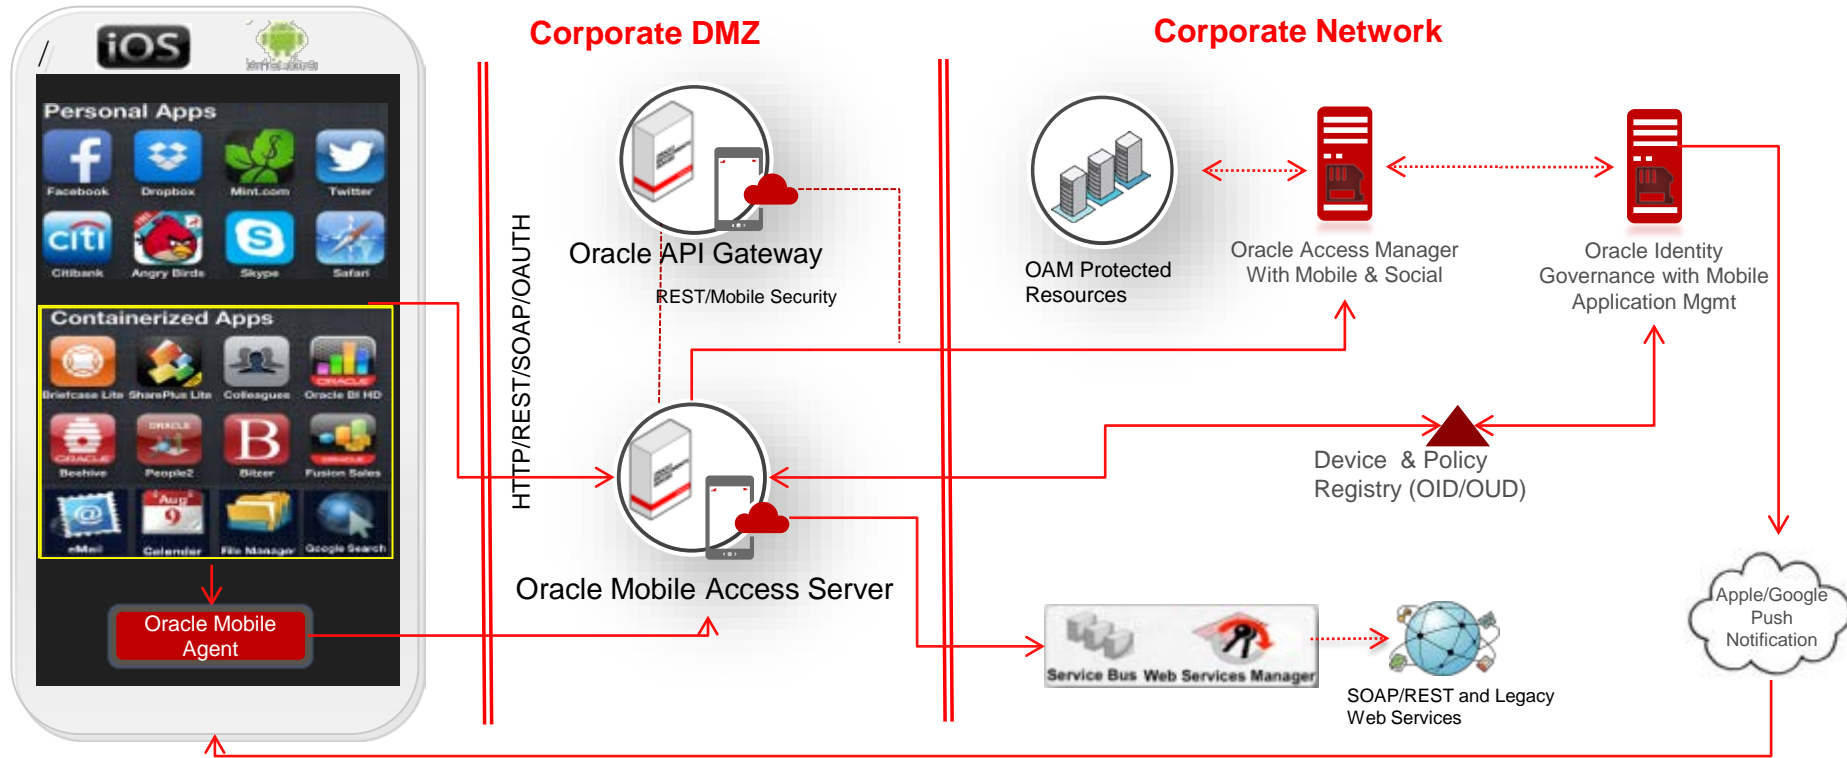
iOS

Corporate DMZ

Corporate Network

Personal Apps

Facebook Dropbox Mint.com Twitter

Citibank Angry Birds Skype Safari

Containerized Apps

Briefcase Lite SharePlus Lite Colleagues Oracle BI HD

Beehive People2 Bitzer Fusion Sales

eMail Calendar File Manager Google Search

Oracle Mobile Agent

HTTP/REST/SOAP/OAUTH

Oracle API Gateway

REST/Mobile Security

Oracle Mobile Access Server

OAM Protected Resources

Oracle Access Manager With Mobile & Social

Oracle Identity Governance with Mobile Application Mgmt

Device & Policy Registry (OID/OUD)

Service Bus Web Services Manager

SOAP/REST and Legacy Web Services

Apple/Google Push Notification